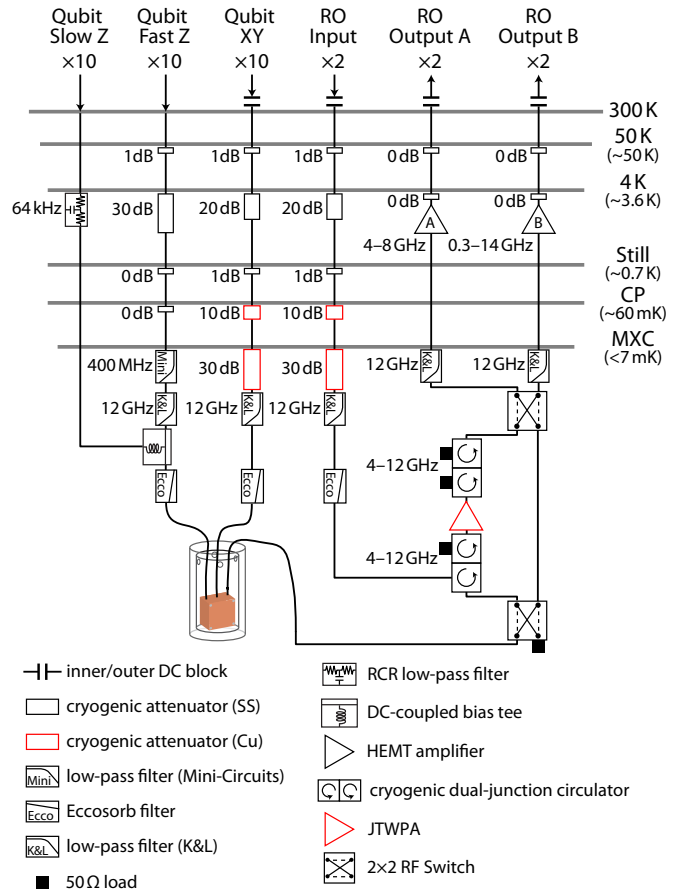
Qubit Slow Z ×10

Qubit Fast Z ×10

Qubit XY ×10

RO Input ×2

RO Output A ×2

RO Output B ×2

300 K

50 K (~50 K)

4 K (~3.6 K)

Still (~0.7 K)

CP (~60 mK)

MXC (<7 mK)

1 dB
1 dB
1 dB
0 dB
0 dB

64 kHz
30 dB
20 dB
20 dB
0 dB
0 dB

A
B

4–8 GHz
0.3–14 GHz

0 dB
1 dB
1 dB

0 dB
10 dB
10 dB

400 MHz
Mini
30 dB
30 dB
12 GHz
K&L
12 GHz
K&L

12 GHz
K&L
12 GHz
K&L
12 GHz
K&L

4–12 GHz

Ecco
Ecco
Ecco

4–12 GHz

inner/outer DC block

cryogenic attenuator (SS)

cryogenic attenuator (Cu)

Mini low-pass filter (Mini-Circuits)

Ecco Eccosorb filter

K&L low-pass filter (K&L)

50 Ω load

RCR low-pass filter

DC-coupled bias tee

HEMT amplifier

cryogenic dual-junction circulator

JTWPA

2×2 RF Switch